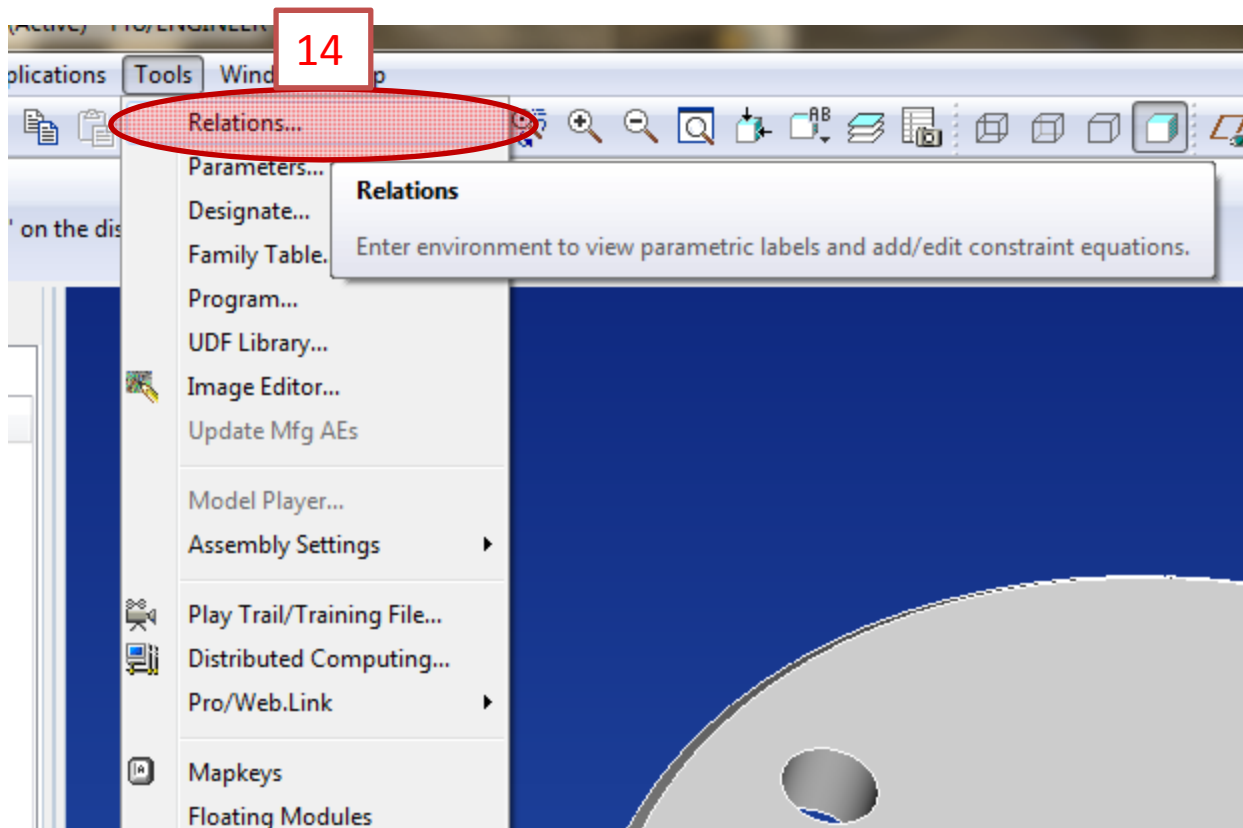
(Active) - PRO/ENGINEER

plications Tools Wind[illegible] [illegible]p

14

Relations...
Parameters...
Designate...
Family Table...
Program...
UDF Library...
Image Editor...
Update Mfg AEs
Model Player...
Assembly Settings
Play Trail/Training File...
Distributed Computing...
Pro/Web.Link
Mapkeys
Floating Modules

' on the dis

Relations

Enter environment to view parametric labels and add/edit constraint equations.